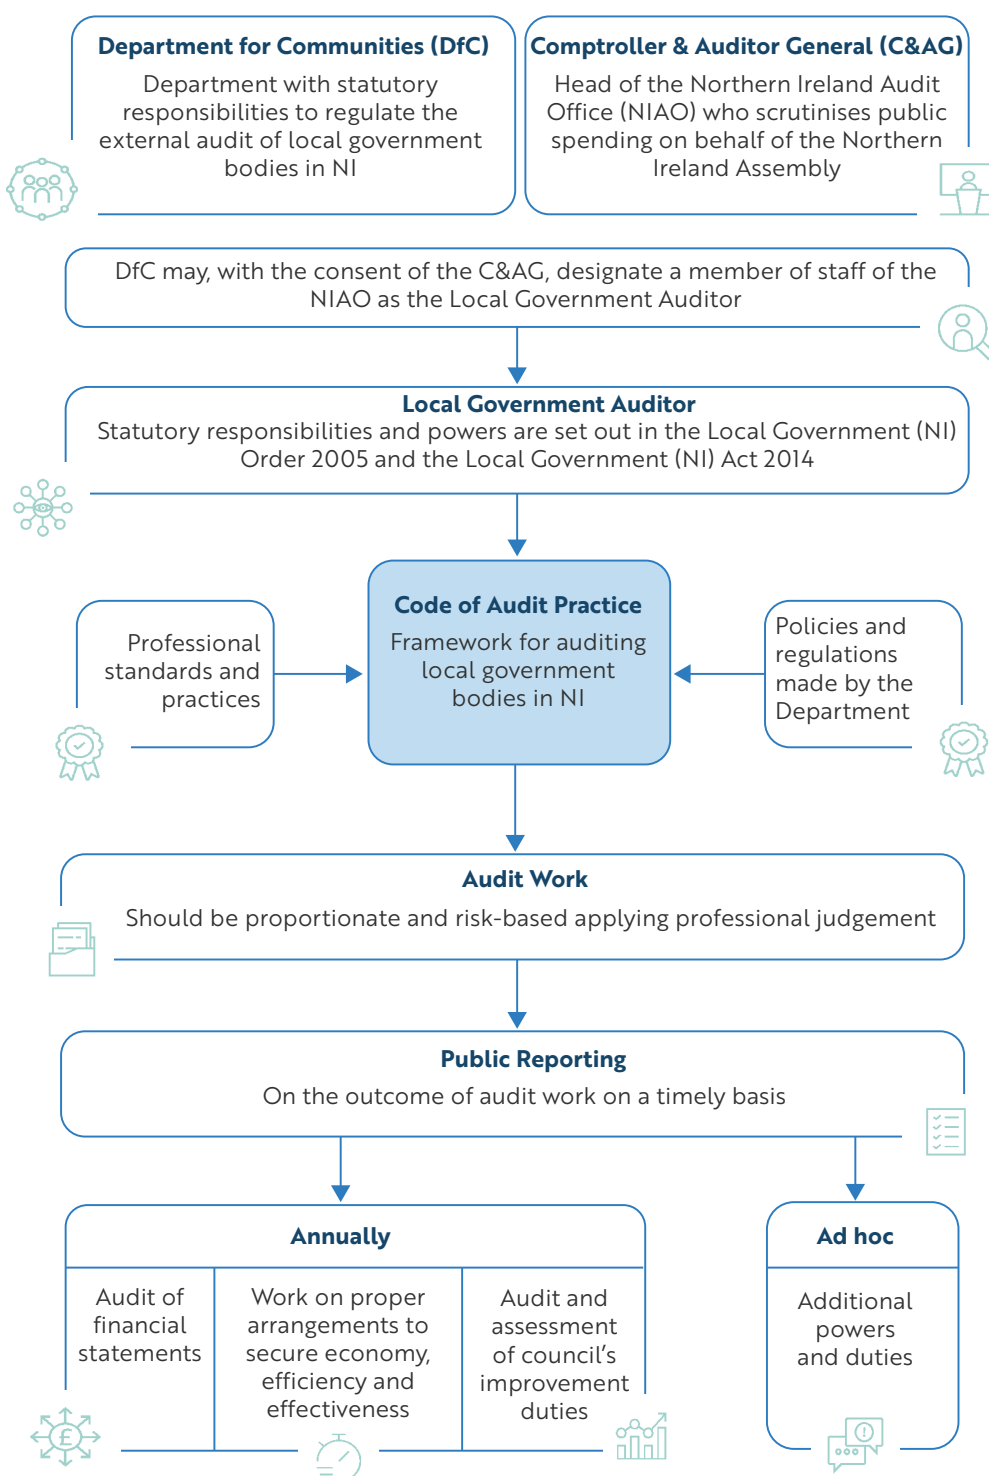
Department for Communities (DfC)
Department with statutory responsibilities to regulate the external audit of local government bodies in NI

Comptroller & Auditor General (C&AG)
Head of the Northern Ireland Audit Office (NIAO) who scrutinises public spending on behalf of the Northern Ireland Assembly

DfC may, with the consent of the C&AG, designate a member of staff of the NIAO as the Local Government Auditor

Local Government Auditor
Statutory responsibilities and powers are set out in the Local Government (NI) Order 2005 and the Local Government (NI) Act 2014

Professional standards and practices

Code of Audit Practice
Framework for auditing local government bodies in NI

Policies and regulations made by the Department

Audit Work
Should be proportionate and risk-based applying professional judgement

Public Reporting
On the outcome of audit work on a timely basis

Annually

Audit of financial statements

Work on proper arrangements to secure economy, efficiency and effectiveness

Audit and assessment of council's improvement duties

Ad hoc

Additional powers and duties